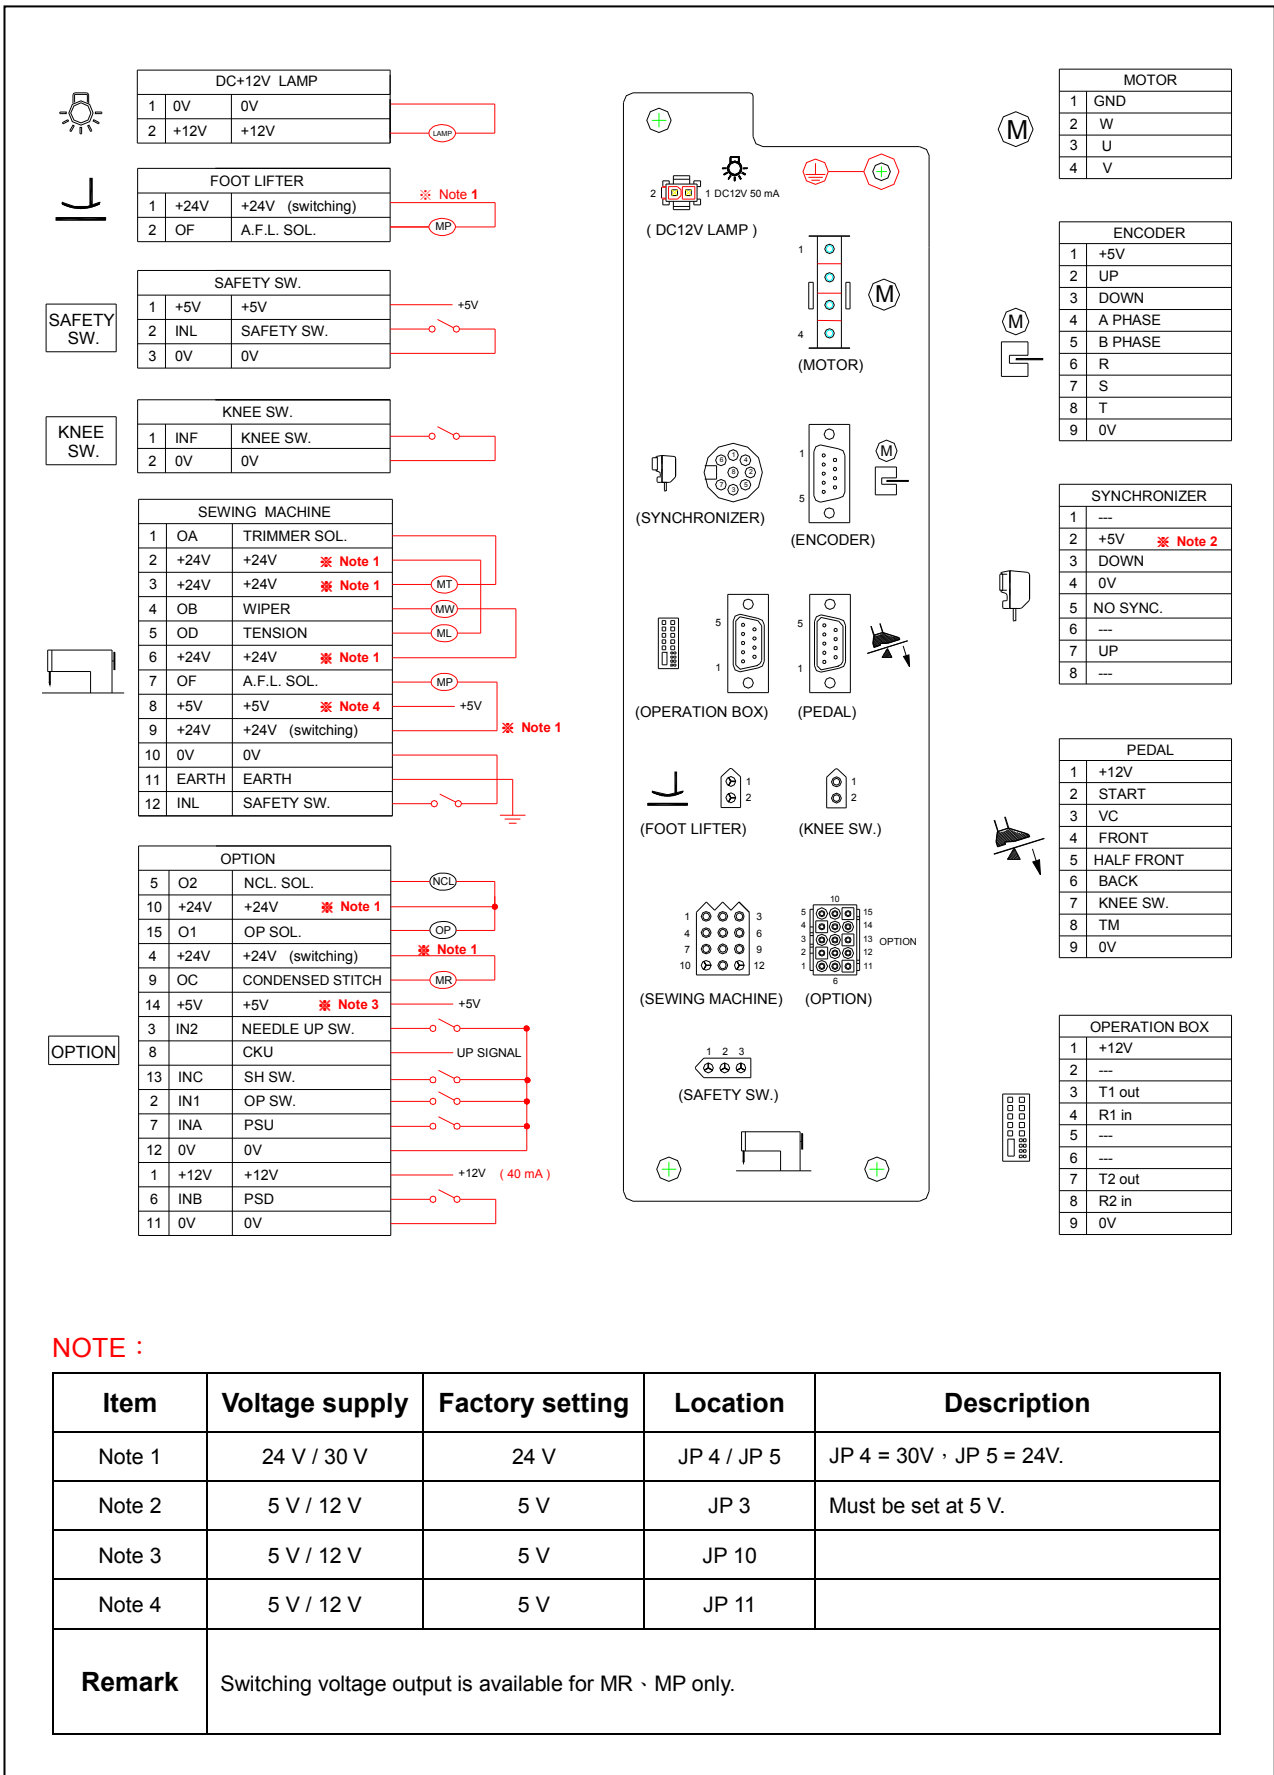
| DC+12V LAMP | | |
|---|---|---|
| 1 | 0V | 0V |
| 2 | +12V | +12V |

LAMP

| FOOT LIFTER | | |
|---|---|---|
| 1 | +24V | +24V (switching) |
| 2 | OF | A.F.L. SOL. |

※ Note 1

MP

SAFETY SW.

| SAFETY SW. | | |
|---|---|---|
| 1 | +5V | +5V |
| 2 | INL | SAFETY SW. |
| 3 | 0V | 0V |

+5V

KNEE SW.

| KNEE SW. | | |
|---|---|---|
| 1 | INF | KNEE SW. |
| 2 | 0V | 0V |

| SEWING MACHINE | | |
|---|---|---|
| 1 | OA | TRIMMER SOL. |
| 2 | +24V | +24V ※ Note 1 |
| 3 | +24V | +24V ※ Note 1 |
| 4 | OB | WIPER |
| 5 | OD | TENSION |
| 6 | +24V | +24V ※ Note 1 |
| 7 | OF | A.F.L. SOL. |
| 8 | +5V | +5V ※ Note 4 |
| 9 | +24V | +24V (switching) |
| 10 | 0V | 0V |
| 11 | EARTH | EARTH |
| 12 | INL | SAFETY SW. |

MT MW ML MP +5V ※ Note 1

OPTION

| OPTION | | |
|---|---|---|
| 5 | O2 | NCL. SOL. |
| 10 | +24V | +24V ※ Note 1 |
| 15 | O1 | OP SOL. |
| 4 | +24V | +24V (switching) |
| 9 | OC | CONDENSED STITCH |
| 14 | +5V | +5V ※ Note 3 |
| 3 | IN2 | NEEDLE UP SW. |
| 8 | | CKU |
| 13 | INC | SH SW. |
| 2 | IN1 | OP SW. |
| 7 | INA | PSU |
| 12 | 0V | 0V |
| 1 | +12V | +12V |
| 6 | INB | PSD |
| 11 | 0V | 0V |

NCL OP ※ Note 1 MR +5V UP SIGNAL +12V ( 40 mA )

2 1 DC12V 50 mA
( DC12V LAMP )
1 4 (MOTOR)
(SYNCHRONIZER)
1 5 (ENCODER)
5 1 (OPERATION BOX)
5 1 (PEDAL)
1 2 (FOOT LIFTER)
1 2 (KNEE SW.)
1 3 4 6 7 9 10 12 (SEWING MACHINE)
10 5 15 4 14 3 13 2 12 1 11 6 OPTION (OPTION)
1 2 3 (SAFETY SW.)

| MOTOR | |
|---|---|
| 1 | GND |
| 2 | W |
| 3 | U |
| 4 | V |

| ENCODER | |
|---|---|
| 1 | +5V |
| 2 | UP |
| 3 | DOWN |
| 4 | A PHASE |
| 5 | B PHASE |
| 6 | R |
| 7 | S |
| 8 | T |
| 9 | 0V |

| SYNCHRONIZER | |
|---|---|
| 1 | --- |
| 2 | +5V ※ Note 2 |
| 3 | DOWN |
| 4 | 0V |
| 5 | NO SYNC. |
| 6 | --- |
| 7 | UP |
| 8 | --- |

| PEDAL | |
|---|---|
| 1 | +12V |
| 2 | START |
| 3 | VC |
| 4 | FRONT |
| 5 | HALF FRONT |
| 6 | BACK |
| 7 | KNEE SW. |
| 8 | TM |
| 9 | 0V |

| OPERATION BOX | |
|---|---|
| 1 | +12V |
| 2 | --- |
| 3 | T1 out |
| 4 | R1 in |
| 5 | --- |
| 6 | --- |
| 7 | T2 out |
| 8 | R2 in |
| 9 | 0V |

NOTE：

| Item | Voltage supply | Factory setting | Location | Description |
|---|---|---|---|---|
| Note 1 | 24 V / 30 V | 24 V | JP 4 / JP 5 | JP 4 = 30V，JP 5 = 24V. |
| Note 2 | 5 V / 12 V | 5 V | JP 3 | Must be set at 5 V. |
| Note 3 | 5 V / 12 V | 5 V | JP 10 | |
| Note 4 | 5 V / 12 V | 5 V | JP 11 | |
| Remark | Switching voltage output is available for MR、MP only. | | | |